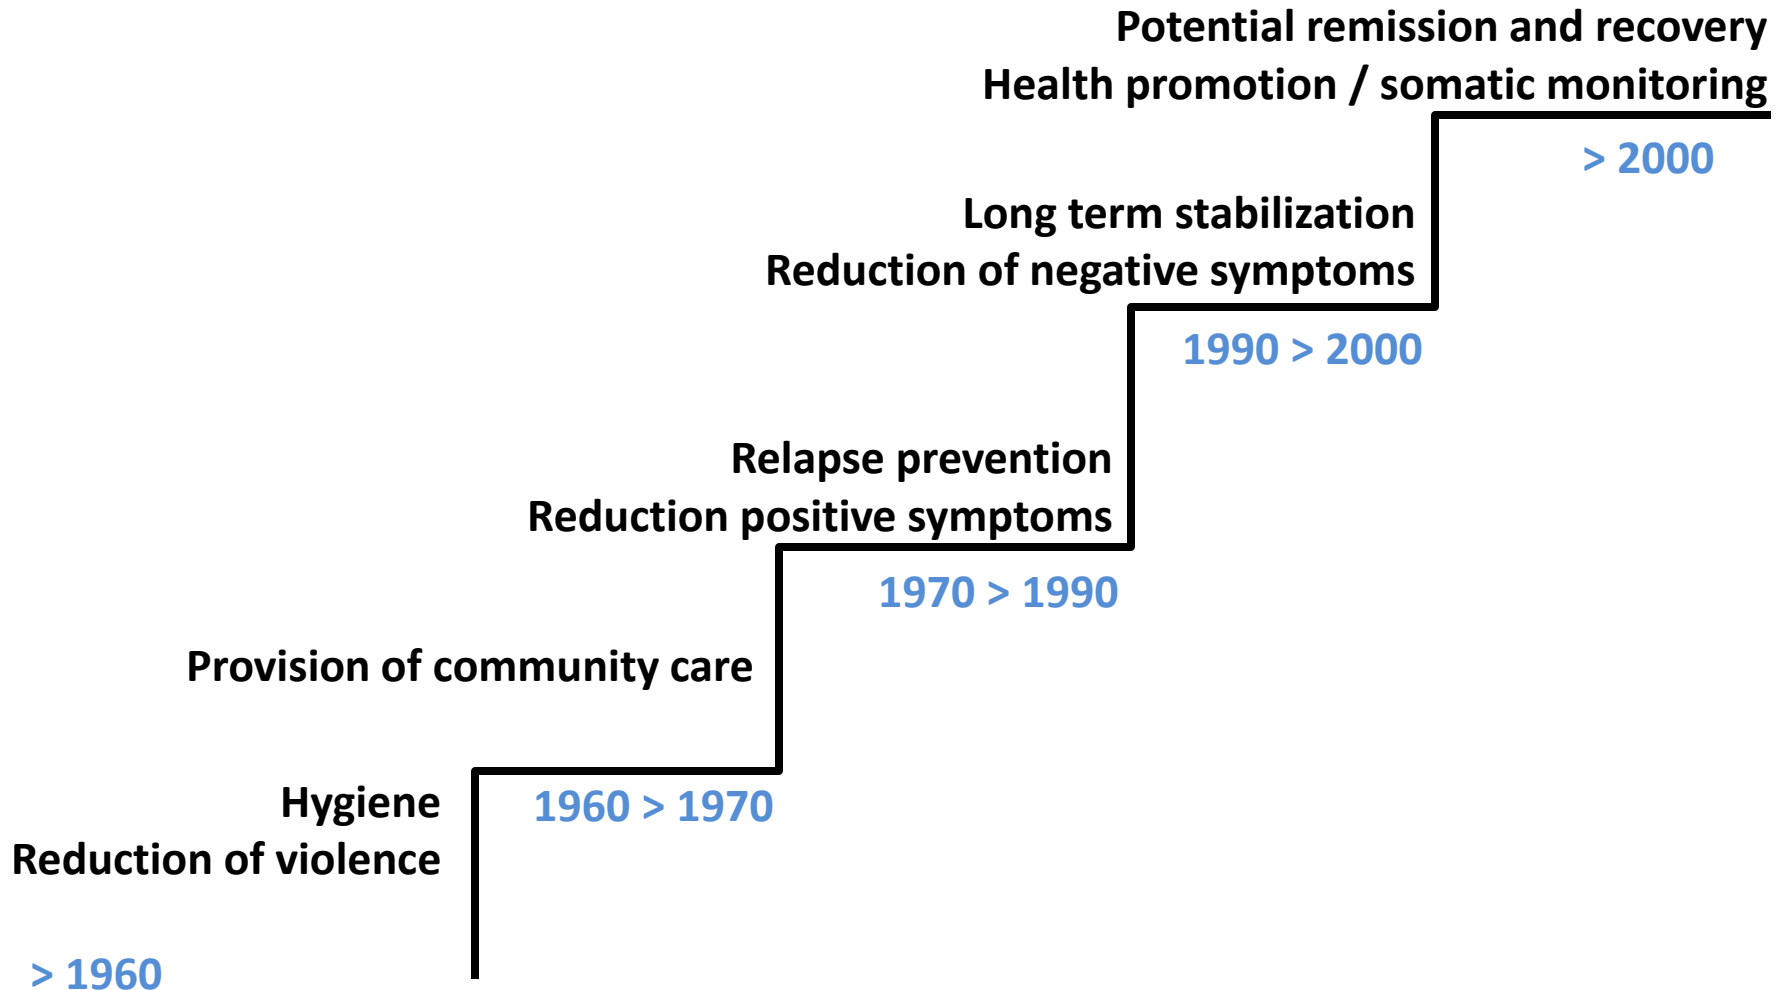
Potential remission and recovery
Health promotion / somatic monitoring

> 2000

Long term stabilization
Reduction of negative symptoms

1990 > 2000

Relapse prevention
Reduction positive symptoms

1970 > 1990

Provision of community care

1960 > 1970

Hygiene
Reduction of violence

> 1960